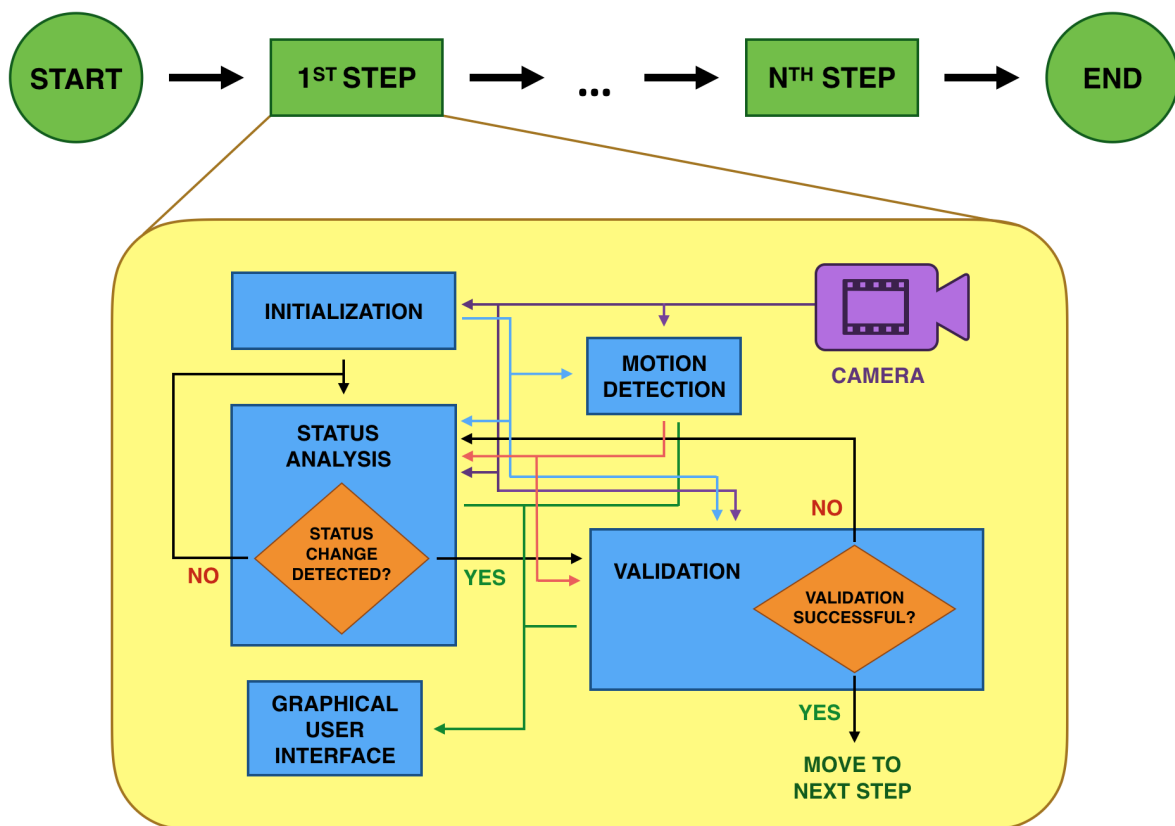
START

$1^{ST}$ STEP

...

$N^{TH}$ STEP

END

INITIALIZATION

MOTION DETECTION

CAMERA

STATUS ANALYSIS

STATUS CHANGE DETECTED?

NO

YES

NO

VALIDATION

VALIDATION SUCCESSFUL?

YES

GRAPHICAL USER INTERFACE

MOVE TO NEXT STEP